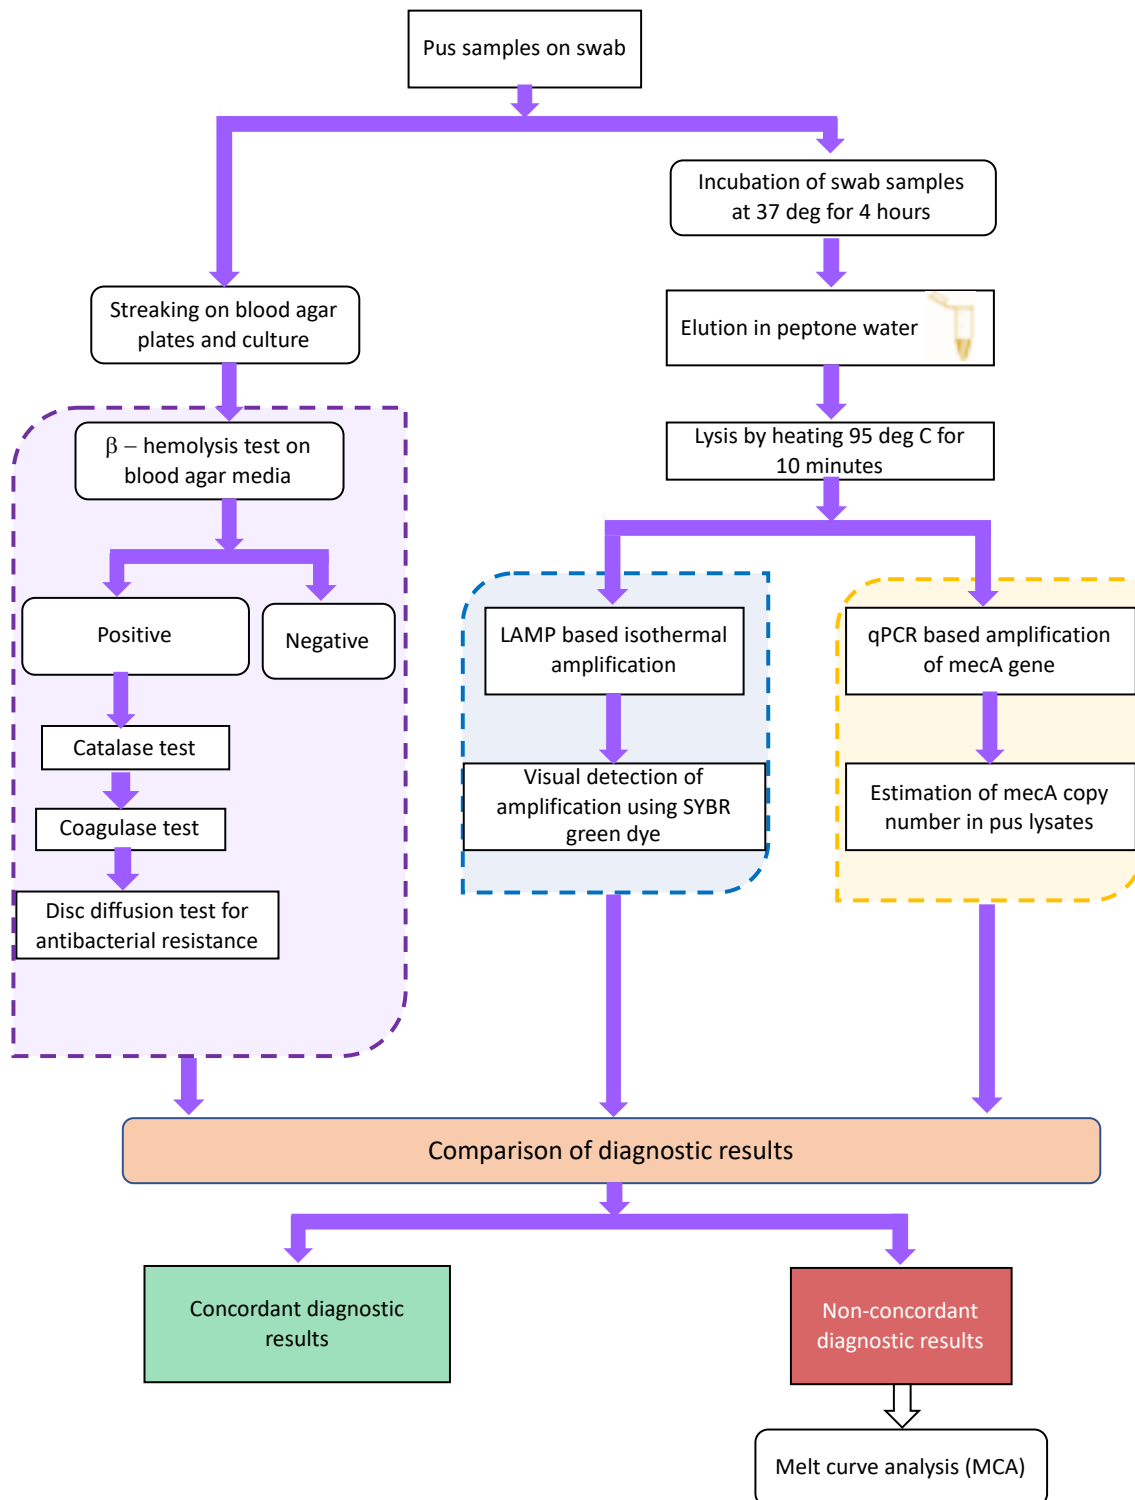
Pus samples on swab

Streaking on blood agar plates and culture

$\beta$ – hemolysis test on blood agar media

Positive

Negative

Catalase test

Coagulase test

Disc diffusion test for antibacterial resistance

Incubation of swab samples at 37 deg for 4 hours

Elution in peptone water

Lysis by heating 95 deg C for 10 minutes

LAMP based isothermal amplification

Visual detection of amplification using SYBR green dye

qPCR based amplification of mecA gene

Estimation of mecA copy number in pus lysates

Comparison of diagnostic results

Concordant diagnostic results

Non-concordant diagnostic results

Melt curve analysis (MCA)